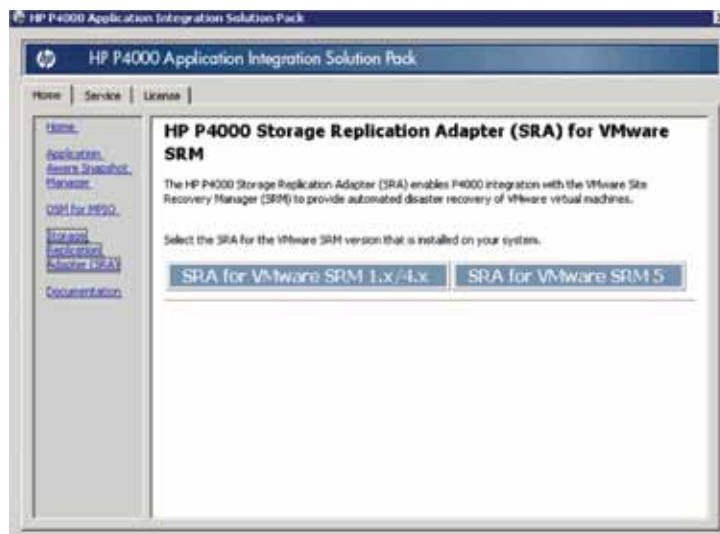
HP P4000 Application Integration Solution Pack

HP P4000 Application Integration Solution Pack

Home | Service | License

Home

Application Aware Snapshot Manager

DSM for MPIO

Storage Replication Adapter (SRA)

Documentation

HP P4000 Storage Replication Adapter (SRA) for VMware SRM

The HP P4000 Storage Replication Adapter (SRA) enables P4000 integration with the VMware Site Recovery Manager (SRM) to provide automated disaster recovery of VMware virtual machines.

Select the SRA for the VMware SRM version that is installed on your system.

SRA for VMware SRM 1.x/4.x

SRA for VMware SRM 5